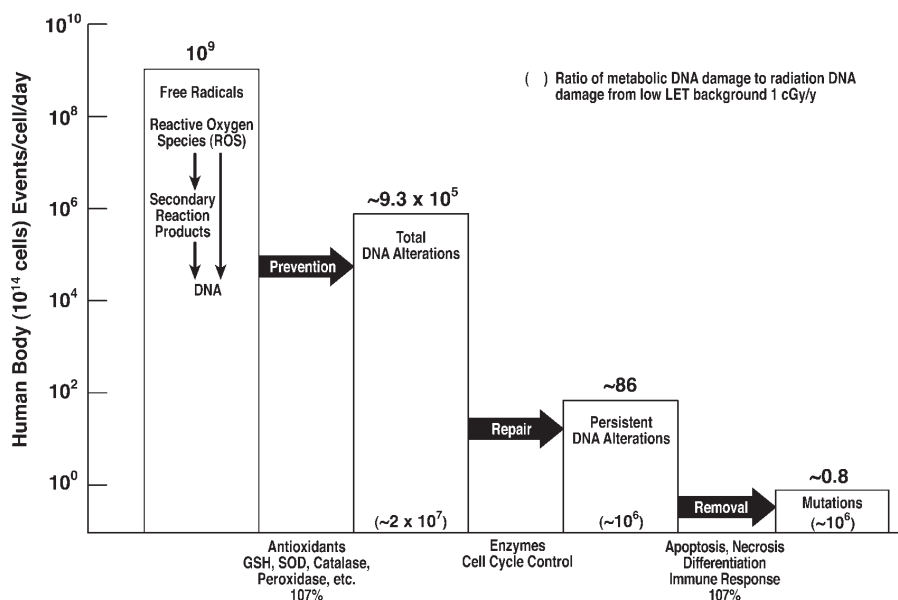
$10^{10}$

$10^8$

$10^6$

$10^4$

$10^2$

$10^0$

Human Body ($10^{14}$ cells) Events/cell/day

( ) Ratio of metabolic DNA damage to radiation DNA damage from low LET background 1 cGy/y

$10^9$

Free Radicals

Reactive Oxygen Species (ROS)

Secondary Reaction Products

DNA

Prevention

~$9.3 \times 10^5$

Total DNA Alterations

(~$2 \times 10^7$)

Repair

~86

Persistent DNA Alterations

(~$10^6$)

Removal

~0.8

Mutations

(~$10^6$)

Antioxidants
GSH, SOD, Catalase, Peroxidase, etc.
107%

Enzymes
Cell Cycle Control

Apoptosis, Necrosis
Differentiation
Immune Response
107%